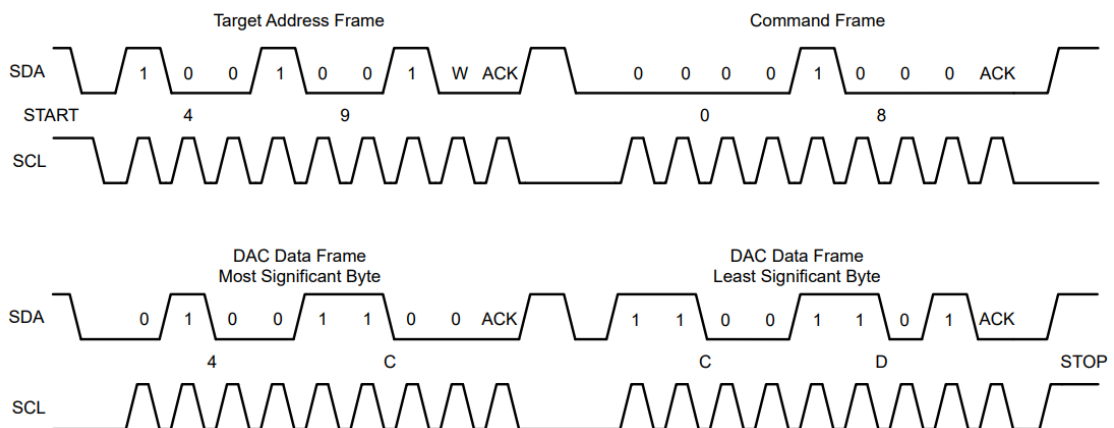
Target Address Frame

Command Frame

SDA 1 0 0 1 0 0 1 W ACK 0 0 0 0 1 0 0 0 ACK

START 4 9 0 8

SCL

DAC Data Frame
Most Significant Byte

DAC Data Frame
Least Significant Byte

SDA 0 1 0 0 1 1 0 0 ACK 1 1 0 0 1 1 0 1 ACK

4 C C D STOP

SCL